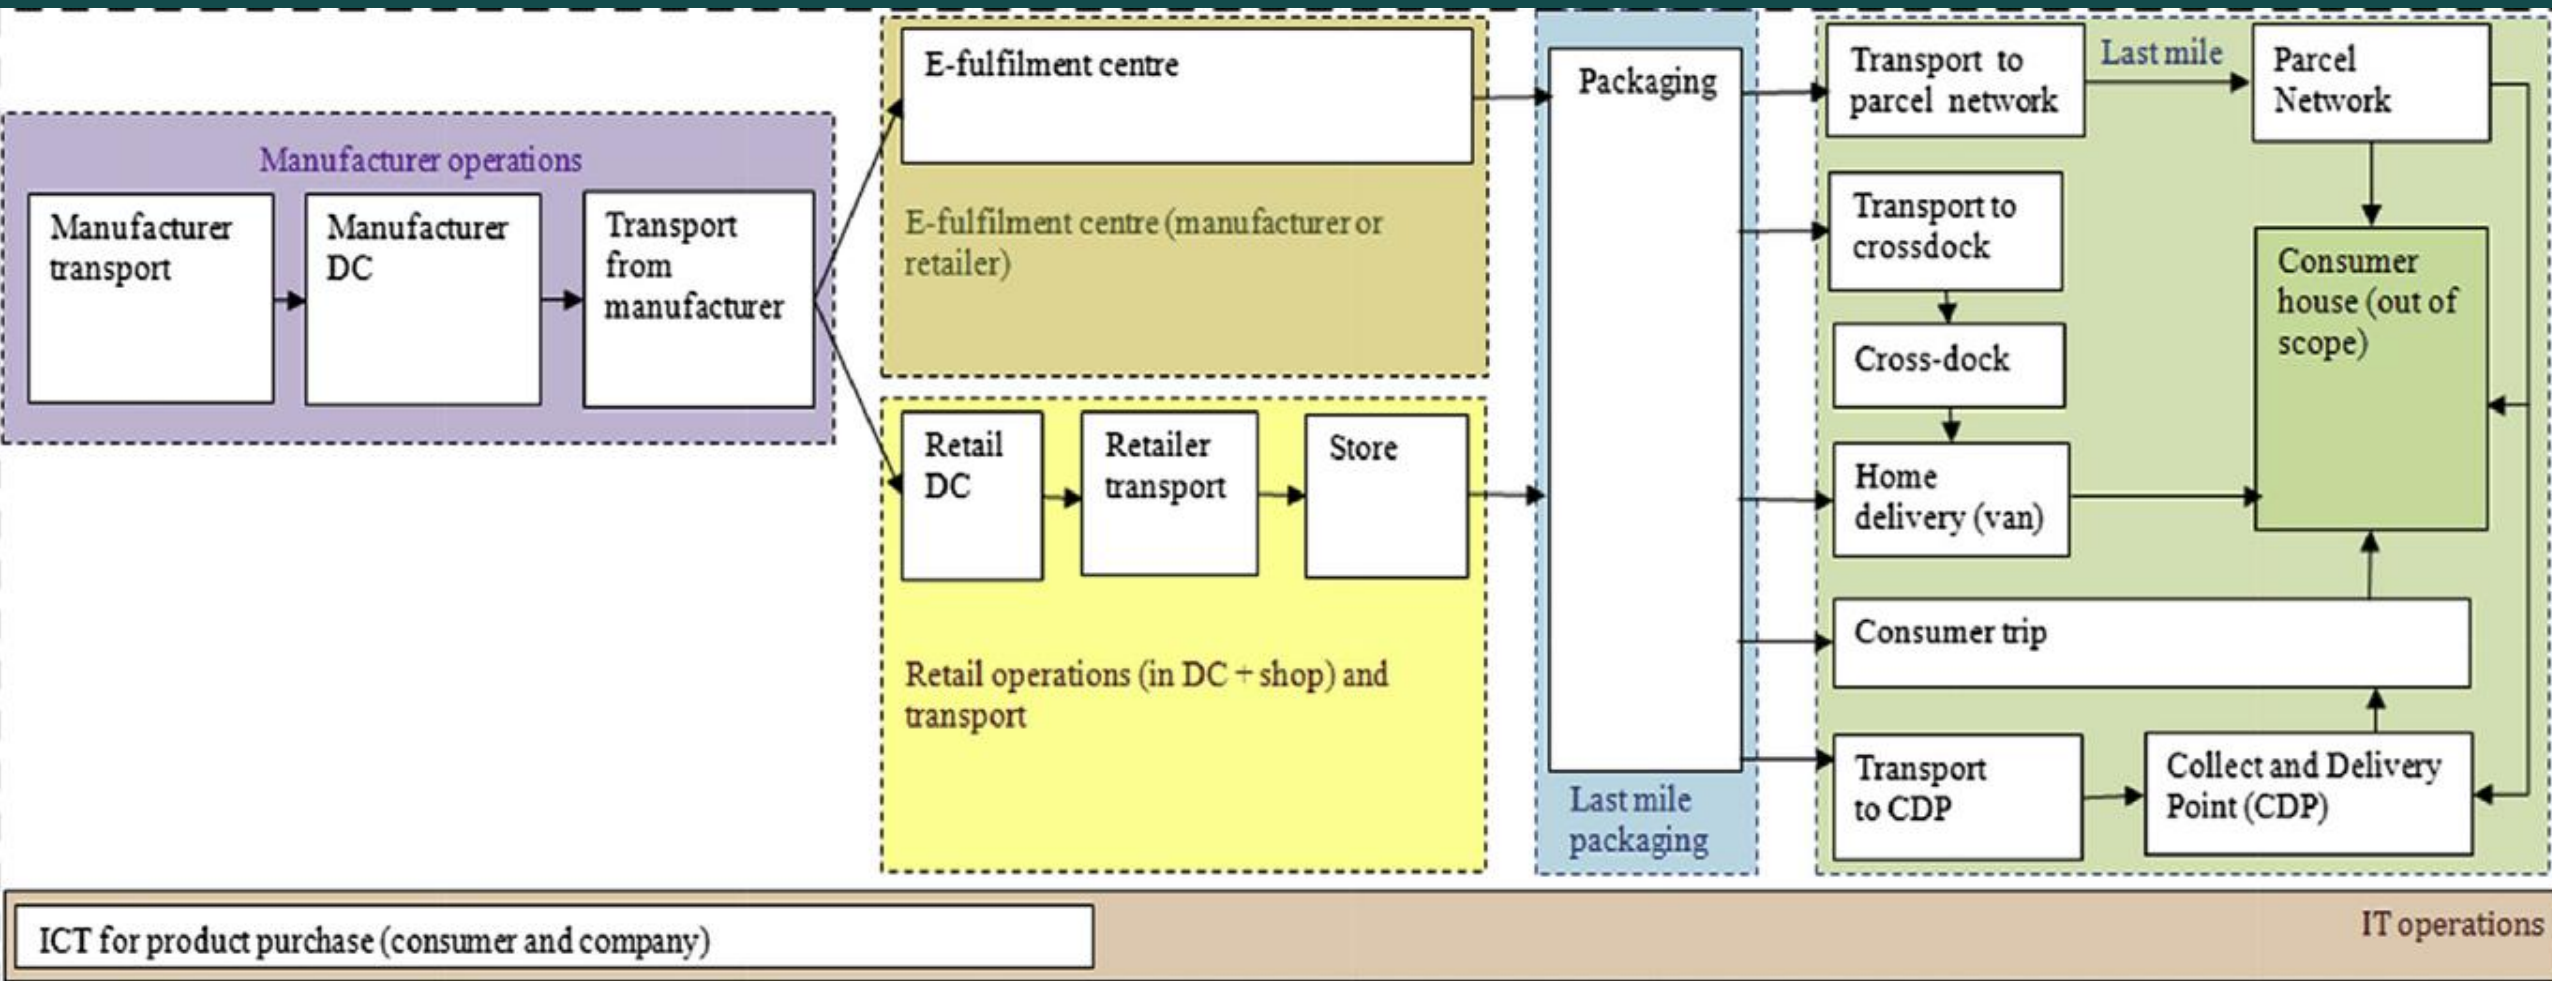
Manufacturer operations

Manufacturer transport

Manufacturer DC

Transport from manufacturer

E-fulfilment centre

E-fulfilment centre (manufacturer or retailer)

Retail DC

Retailer transport

Store

Retail operations (in DC + shop) and transport

Packaging

Last mile packaging

Transport to parcel network

Last mile

Parcel Network

Transport to crossdock

Cross-dock

Home delivery (van)

Consumer house (out of scope)

Consumer trip

Transport to CDP

Collect and Delivery Point (CDP)

ICT for product purchase (consumer and company)

IT operations